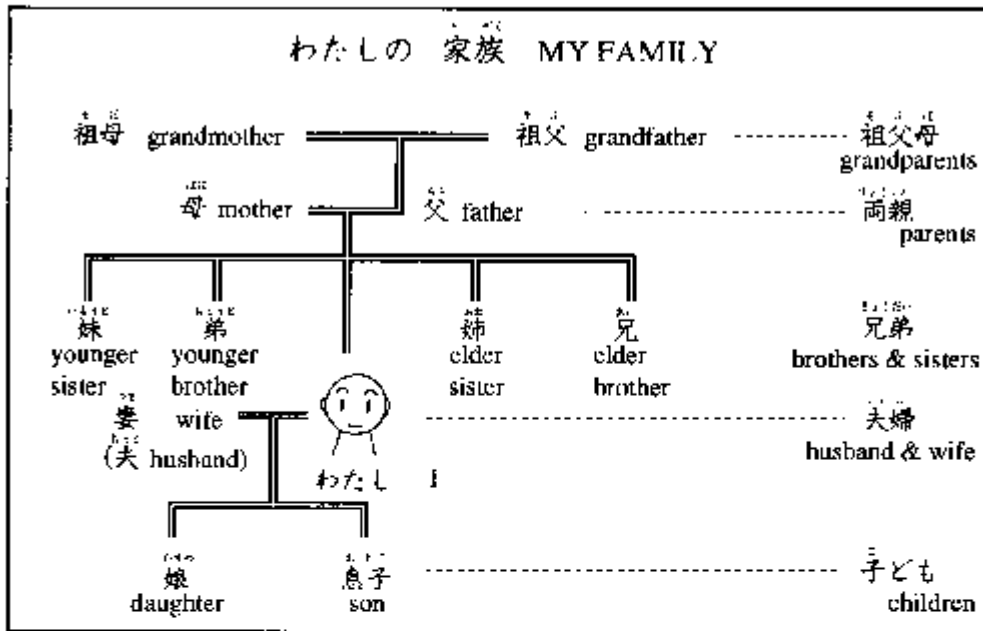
わたしの 家族 MY FAMILY

祖母 grandmother

祖父 grandfather

祖父母 grandparents

母 mother

父 father

両親 parents

妹 younger sister

弟 younger brother

姉 elder sister

兄 elder brother

兄弟 brothers & sisters

妻 wife

(夫 husband)

わたし I

夫婦 husband & wife

娘 daughter

息子 son

子ども children